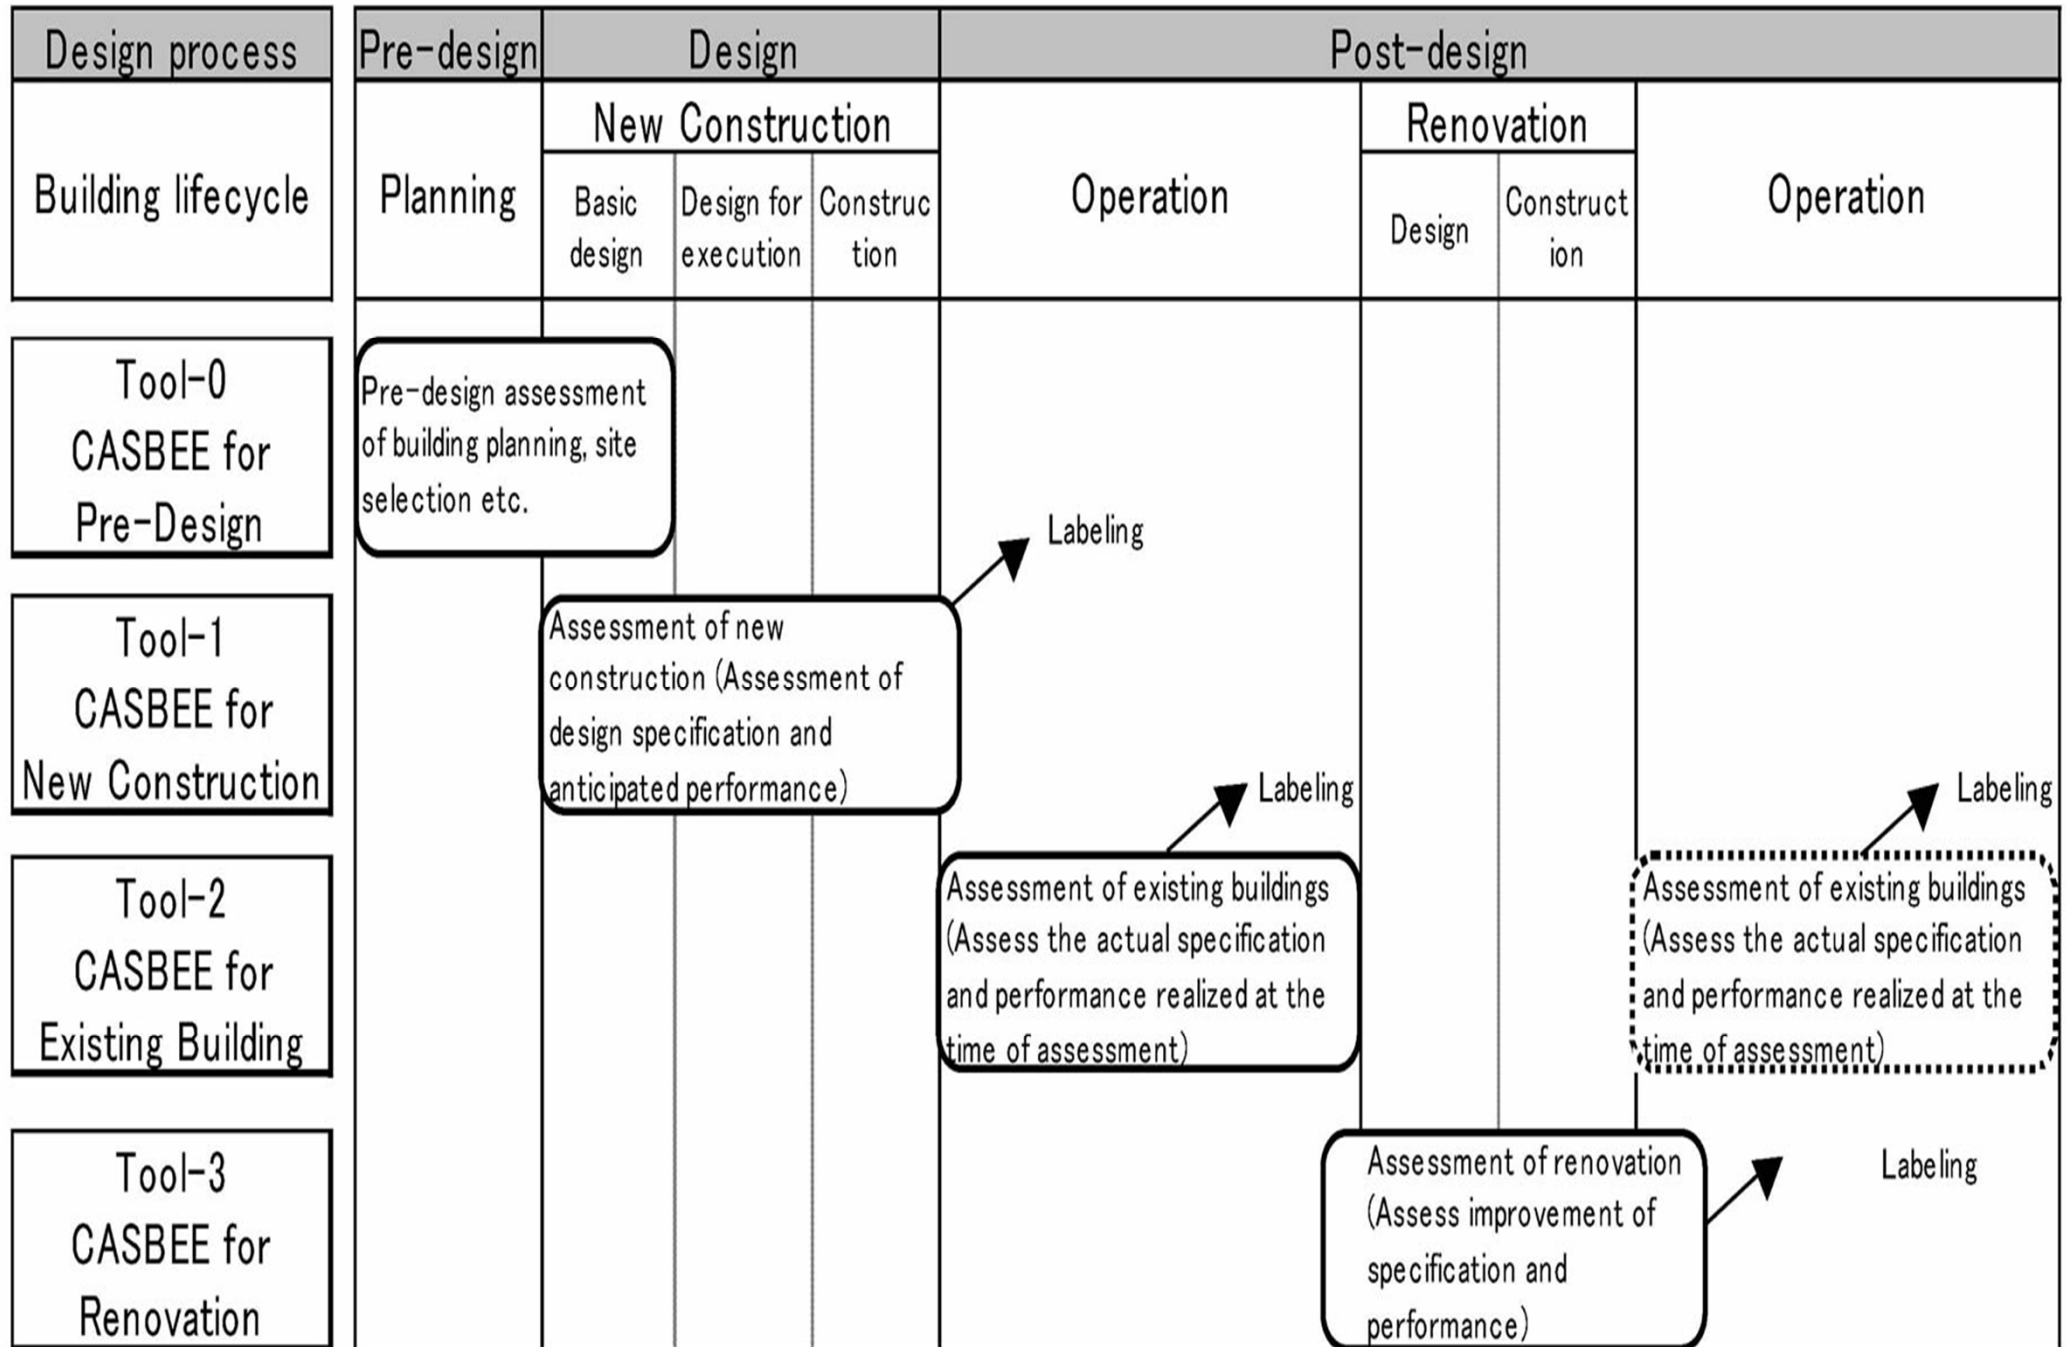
Design process | Pre-design | Design | Post-design

Building lifecycle | Planning | New Construction: Basic design, Design for execution, Construction | Operation | Renovation: Design, Construction | Operation

Tool-0
CASBEE for
Pre-Design

Pre-design assessment of building planning, site selection etc.

Labeling

Tool-1
CASBEE for
New Construction

Assessment of new construction (Assessment of design specification and anticipated performance)

Labeling

Labeling

Tool-2
CASBEE for
Existing Building

Assessment of existing buildings (Assess the actual specification and performance realized at the time of assessment)

Assessment of existing buildings (Assess the actual specification and performance realized at the time of assessment)

Tool-3
CASBEE for
Renovation

Assessment of renovation (Assess improvement of specification and performance)

Labeling